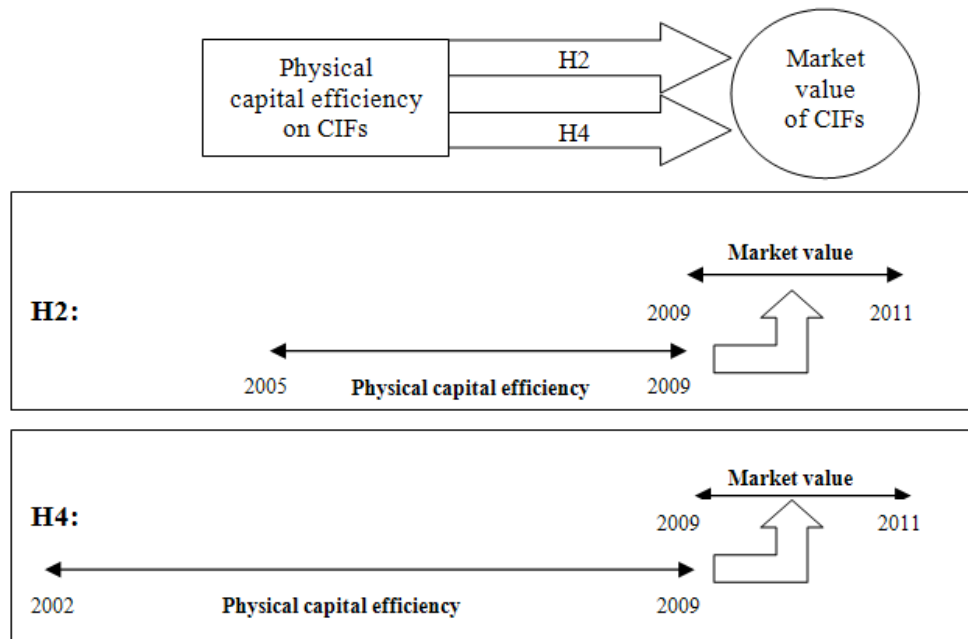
Physical capital efficiency on CIFs

H2

H4

Market value of CIFs

Market value

H2:

2009

2011

2005

Physical capital efficiency

2009

Market value

H4:

2009

2011

2002

Physical capital efficiency

2009